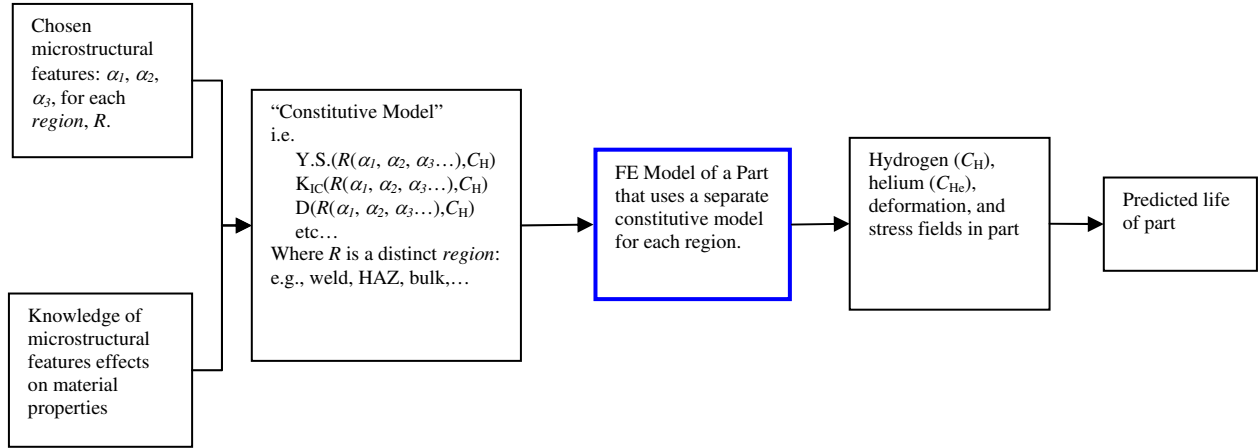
Chosen microstructural features: $\alpha_1$, $\alpha_2$, $\alpha_3$, for each *region*, *R*.

Knowledge of microstructural features effects on material properties

"Constitutive Model"
i.e.
Y.S.($R(\alpha_1, \alpha_2, \alpha_3\ldots), C_H$)
$K_{IC}$($R(\alpha_1, \alpha_2, \alpha_3\ldots), C_H$)
D($R(\alpha_1, \alpha_2, \alpha_3\ldots), C_H$)
etc…
Where *R* is a distinct *region*: e.g., weld, HAZ, bulk,…

FE Model of a Part that uses a separate constitutive model for each region.

Hydrogen ($C_H$), helium ($C_{He}$), deformation, and stress fields in part

Predicted life of part